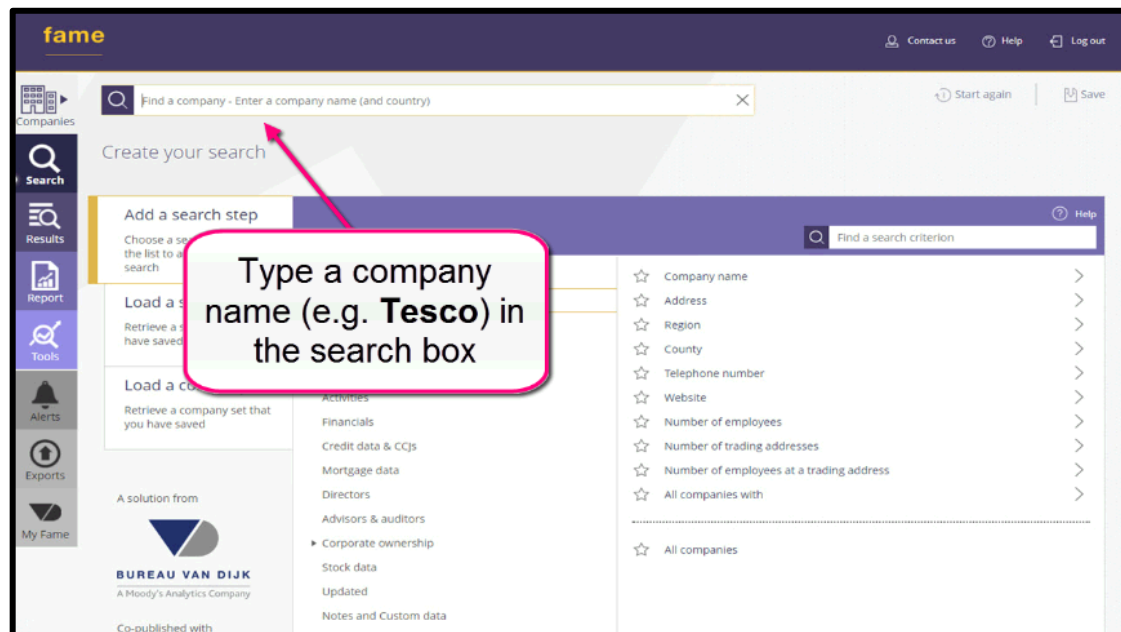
fame

Contact us Help Log out

Companies

Find a company - Enter a company name (and country)

Start again Save

Search

Create your search

Results

Add a search step

Choose a se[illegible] the list to a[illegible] search

Help

Find a search criterion

Report

Type a company name (e.g. **Tesco**) in the search box

Load a s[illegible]

Retrieve a s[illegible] have saved

Tools

Load a co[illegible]

Retrieve a company set that you have saved

Alerts

Exports

My Fame

A solution from

BUREAU VAN DIJK
A Moody's Analytics Company

Co-published with

Activities
Financials
Credit data & CCJs
Mortgage data
Directors
Advisors & auditors
Corporate ownership
Stock data
Updated
Notes and Custom data

Company name
Address
Region
County
Telephone number
Website
Number of employees
Number of trading addresses
Number of employees at a trading address
All companies with

All companies